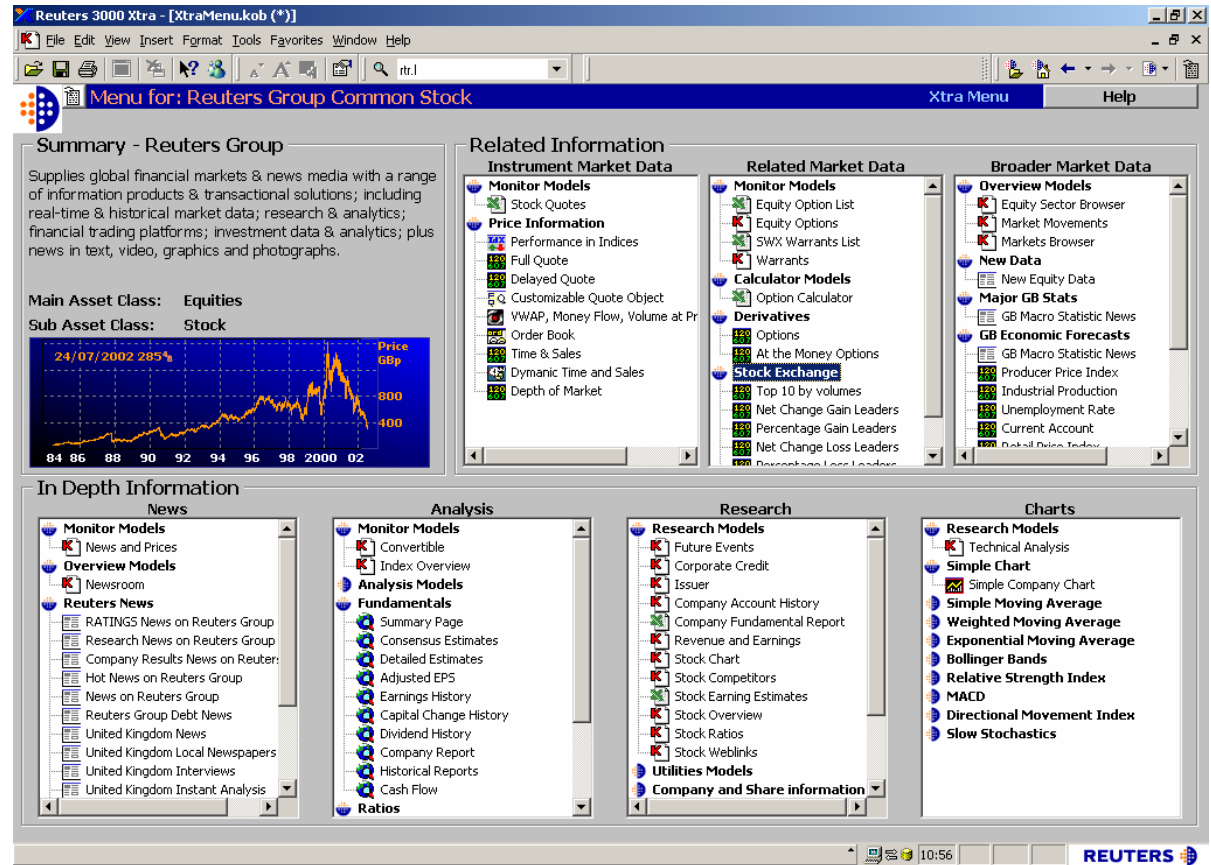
Reuters 3000 Xtra - [XtraMenu.kob (*)]

File Edit View Insert Format Tools Favorites Window Help

rtr.l

Menu for: Reuters Group Common Stock

Xtra Menu

Help

Summary - Reuters Group

Supplies global financial markets & news media with a range of information products & transactional solutions; including real-time & historical market data; research & analytics; financial trading platforms; investment data & analytics; plus news in text, video, graphics and photographs.

Main Asset Class: Equities

Sub Asset Class: Stock

24/07/2002 285⅛

Price GBp

800

400

84 86 88 90 92 94 96 98 2000 02

Related Information

Instrument Market Data

Monitor Models
Stock Quotes
Price Information
Performance in Indices
Full Quote
Delayed Quote
Customizable Quote Object
VWAP, Money Flow, Volume at Pr
Order Book
Time & Sales
Dymanic Time and Sales
Depth of Market

Related Market Data

Monitor Models
Equity Option List
Equity Options
SWX Warrants List
Warrants
Calculator Models
Option Calculator
Derivatives
Options
At the Money Options
Stock Exchange
Top 10 by volumes
Net Change Gain Leaders
Percentage Gain Leaders
Net Change Loss Leaders
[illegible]

Broader Market Data

Overview Models
Equity Sector Browser
Market Movements
Markets Browser
New Data
New Equity Data
Major GB Stats
GB Macro Statistic News
GB Economic Forecasts
GB Macro Statistic News
Producer Price Index
Industrial Production
Unemployment Rate
Current Account
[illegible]

In Depth Information

News

Monitor Models
News and Prices
Overview Models
Newsroom
Reuters News
RATINGS News on Reuters Group
Research News on Reuters Group
Company Results News on Reuter:
Hot News on Reuters Group
News on Reuters Group
Reuters Group Debt News
United Kingdom News
United Kingdom Local Newspapers
United Kingdom Interviews
United Kingdom Instant Analysis

Analysis

Monitor Models
Convertible
Index Overview
Analysis Models
Fundamentals
Summary Page
Consensus Estimates
Detailed Estimates
Adjusted EPS
Earnings History
Capital Change History
Dividend History
Company Report
Historical Reports
Cash Flow
Ratios

Research

Research Models
Future Events
Corporate Credit
Issuer
Company Account History
Company Fundamental Report
Revenue and Earnings
Stock Chart
Stock Competitors
Stock Earning Estimates
Stock Overview
Stock Ratios
Stock Weblinks
Utilities Models
Company and Share information

Charts

Research Models
Technical Analysis
Simple Chart
Simple Company Chart
Simple Moving Average
Weighted Moving Average
Exponential Moving Average
Bollinger Bands
Relative Strength Index
MACD
Directional Movement Index
Slow Stochastics

10:56

REUTERS